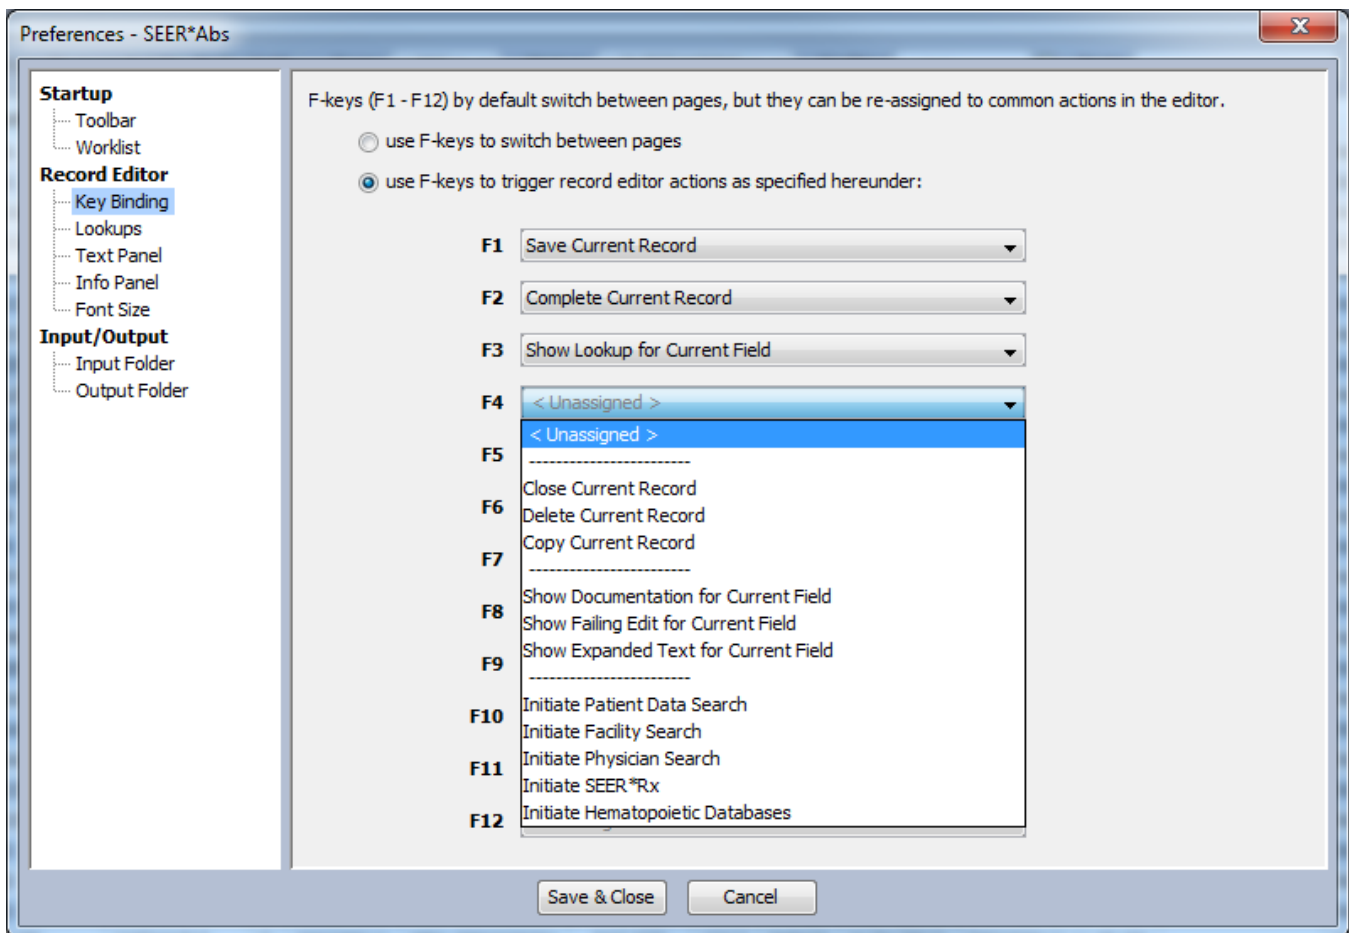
Preferences - SEER*Abs

Startup
Toolbar
Worklist
Record Editor
Key Binding
Lookups
Text Panel
Info Panel
Font Size
Input/Output
Input Folder
Output Folder

F-keys (F1 - F12) by default switch between pages, but they can be re-assigned to common actions in the editor.

use F-keys to switch between pages

use F-keys to trigger record editor actions as specified hereunder:

F1 Save Current Record
F2 Complete Current Record
F3 Show Lookup for Current Field
F4 < Unassigned >
F5
F6
F7
F8
F9
F10
F11
F12

< Unassigned >
------------------------
Close Current Record
Delete Current Record
Copy Current Record
------------------------
Show Documentation for Current Field
Show Failing Edit for Current Field
Show Expanded Text for Current Field
------------------------
Initiate Patient Data Search
Initiate Facility Search
Initiate Physician Search
Initiate SEER*Rx
Initiate Hematopoietic Databases

Save & Close
Cancel